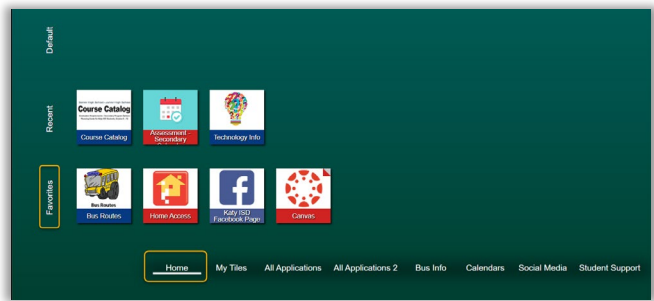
Default

Recent

Course Catalog

Course Catalog

Assessment - Secondary

Technology Info

Favorites

Bus Routes

Bus Routes

Home Access

Katy ISD Facebook Page

Canvas

Home

My Tiles

All Applications

All Applications 2

Bus Info

Calendars

Social Media

Student Support